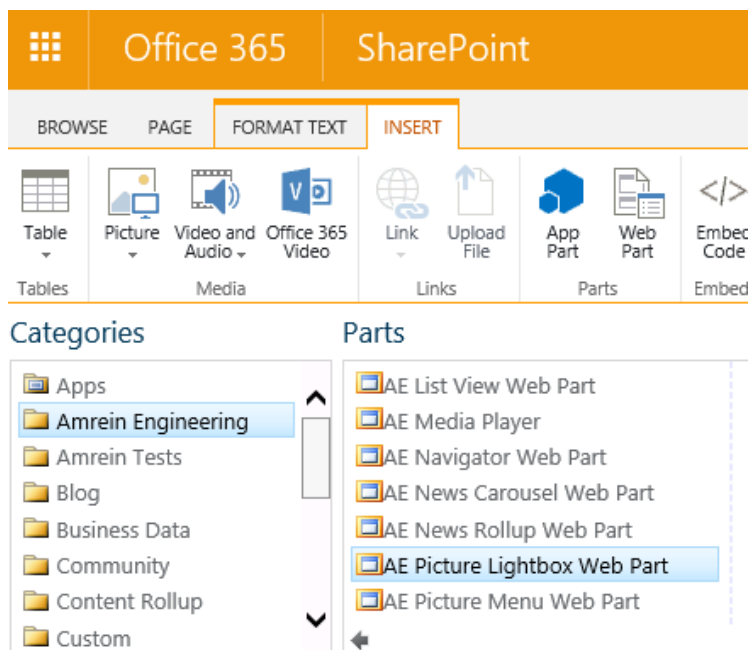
Office 365 SharePoint

BROWSE PAGE FORMAT TEXT INSERT

Table
Tables

Picture Video and Audio Office 365 Video
Media

Link Upload File
Links

App Part Web Part
Parts

Embed Code
Embed

Categories

Apps
Amrein Engineering
Amrein Tests
Blog
Business Data
Community
Content Rollup
Custom

Parts

AE List View Web Part
AE Media Player
AE Navigator Web Part
AE News Carousel Web Part
AE News Rollup Web Part
AE Picture Lightbox Web Part
AE Picture Menu Web Part